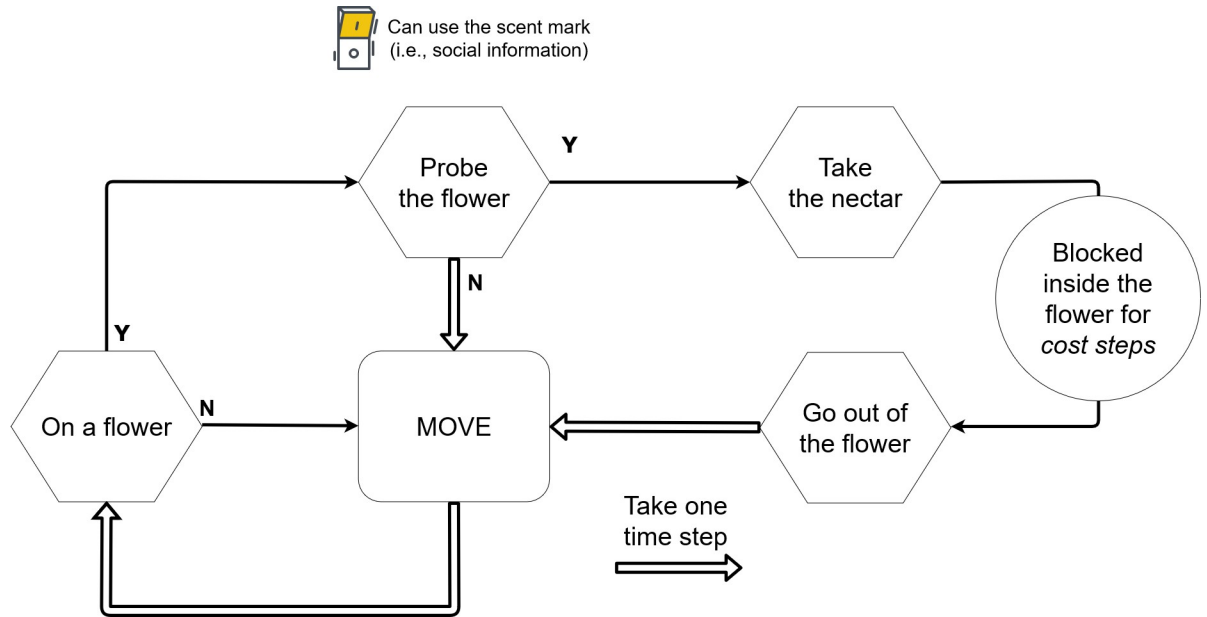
Can use the scent mark (i.e., social information)

Probe the flower

Y

Take the nectar

Blocked inside the flower for *cost steps*

N

Y

On a flower

N

MOVE

Go out of the flower

Take one time step